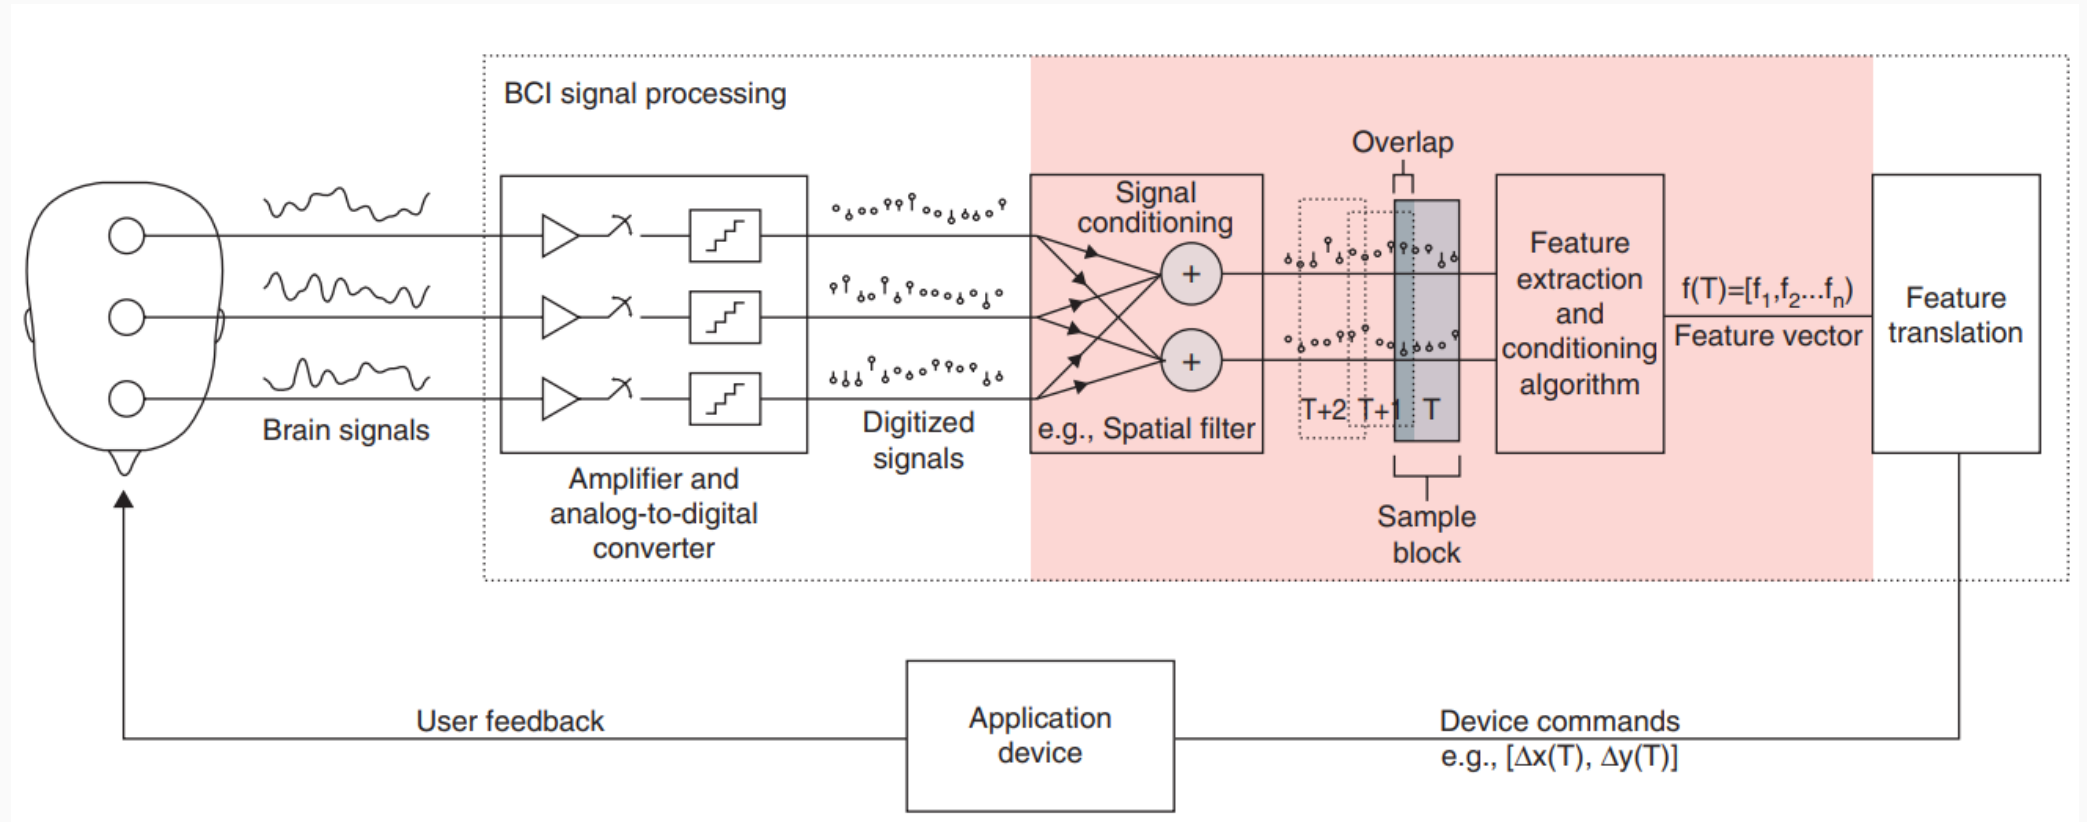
BCI signal processing

Overlap

Signal conditioning

e.g., Spatial filter

T+2 T+1 T

Sample block

Feature extraction and conditioning algorithm

$f(T)=[f_1,f_2...f_n)$

Feature vector

Feature translation

Brain signals

Amplifier and analog-to-digital converter

Digitized signals

User feedback

Application device

Device commands e.g., [$\Delta$x(T), $\Delta$y(T)]